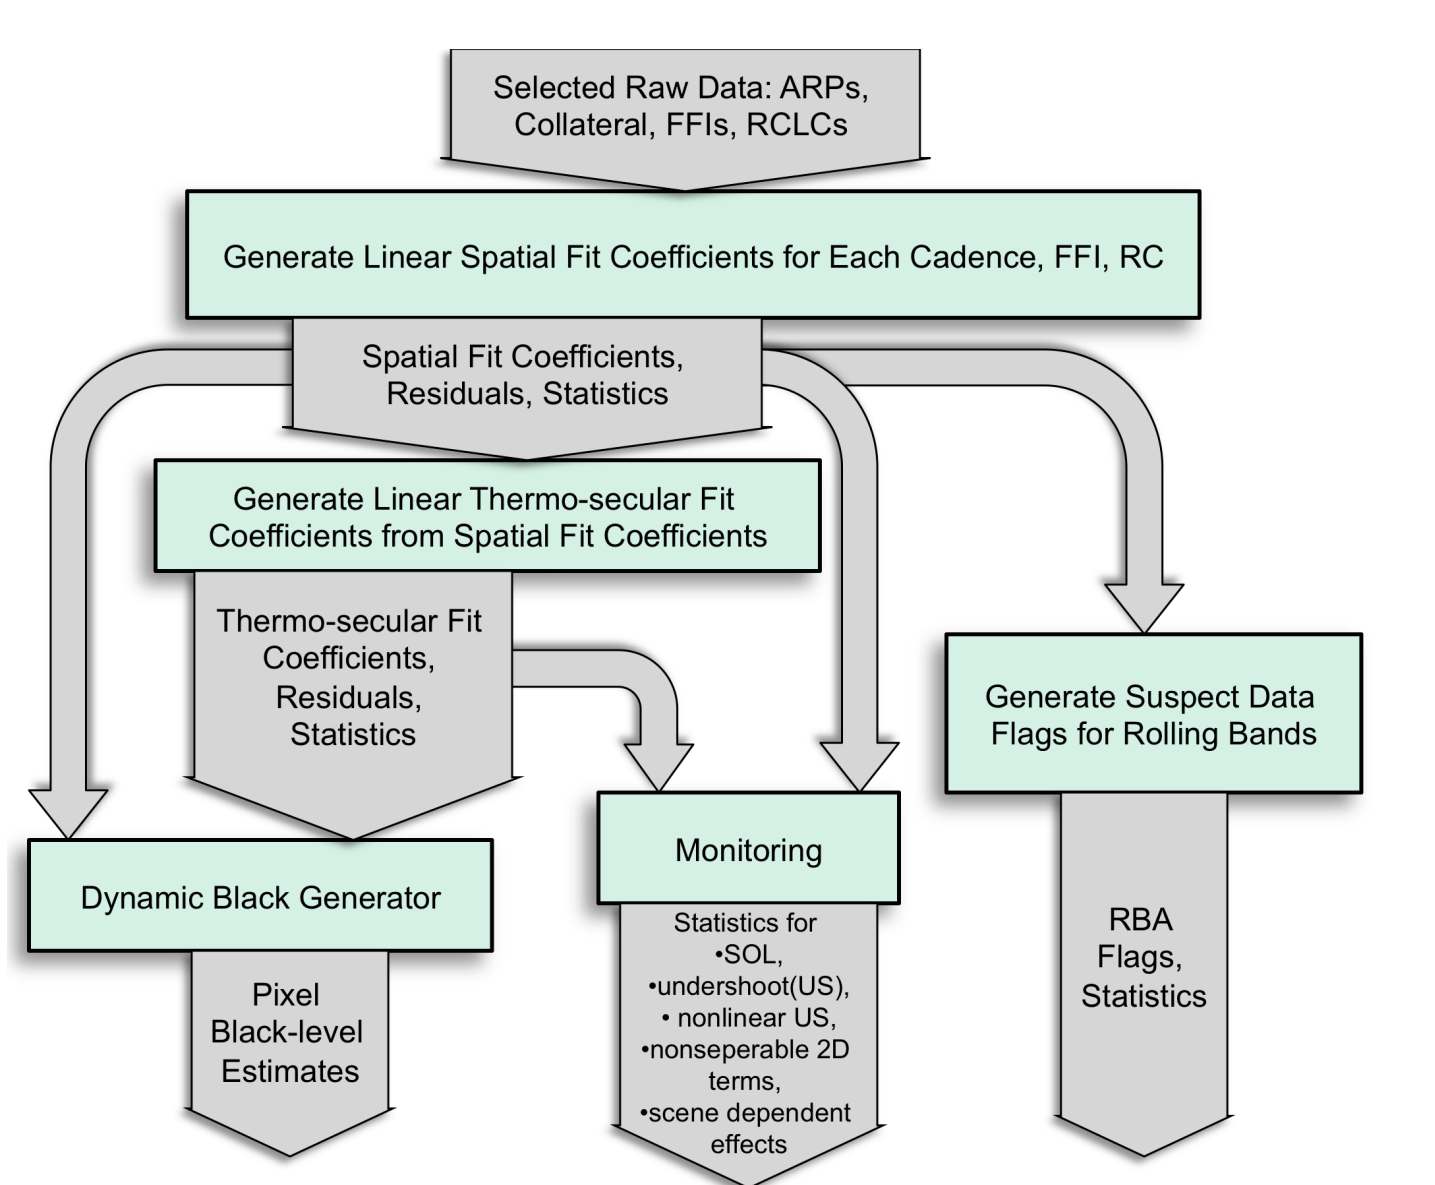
Selected Raw Data: ARPs, Collateral, FFIs, RCLCs

Generate Linear Spatial Fit Coefficients for Each Cadence, FFI, RC

Spatial Fit Coefficients, Residuals, Statistics

Generate Linear Thermo-secular Fit Coefficients from Spatial Fit Coefficients

Thermo-secular Fit Coefficients, Residuals, Statistics

Generate Suspect Data Flags for Rolling Bands

Dynamic Black Generator

Monitoring

Statistics for
•SOL,
•undershoot(US),
• nonlinear US,
•nonseperable 2D terms,
•scene dependent effects

Pixel Black-level Estimates

RBA Flags, Statistics